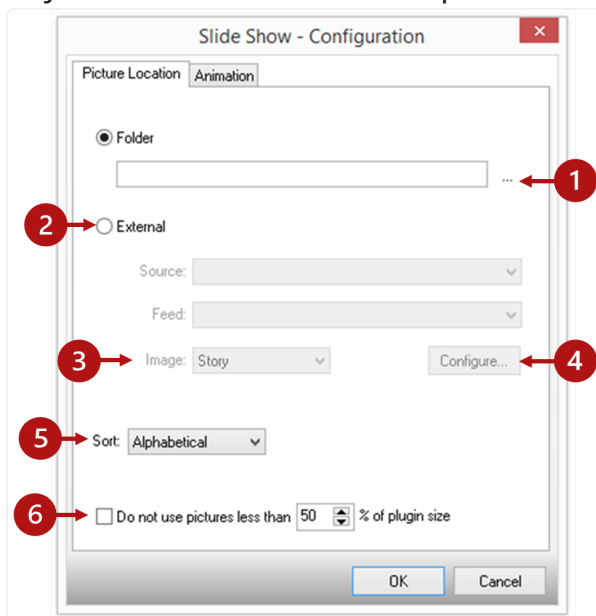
Slide Show - Configuration

Picture Location | Animation

Folder

...

1

2

External

Source:

Feed:

3

Image: Story

Configure...

4

5

Sort: Alphabetical

6

Do not use pictures less than 50 % of plugin size

OK

Cancel